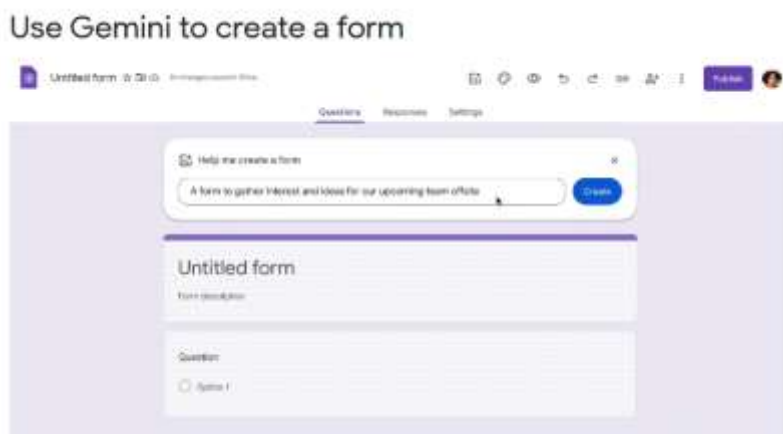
Use Gemini to create a form

Untitled form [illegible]

Publish

Questions Responses Settings

Help me create a form

A form to gather interest and ideas for our upcoming team offsite

Create

Untitled form

Form description

Question

Option 1